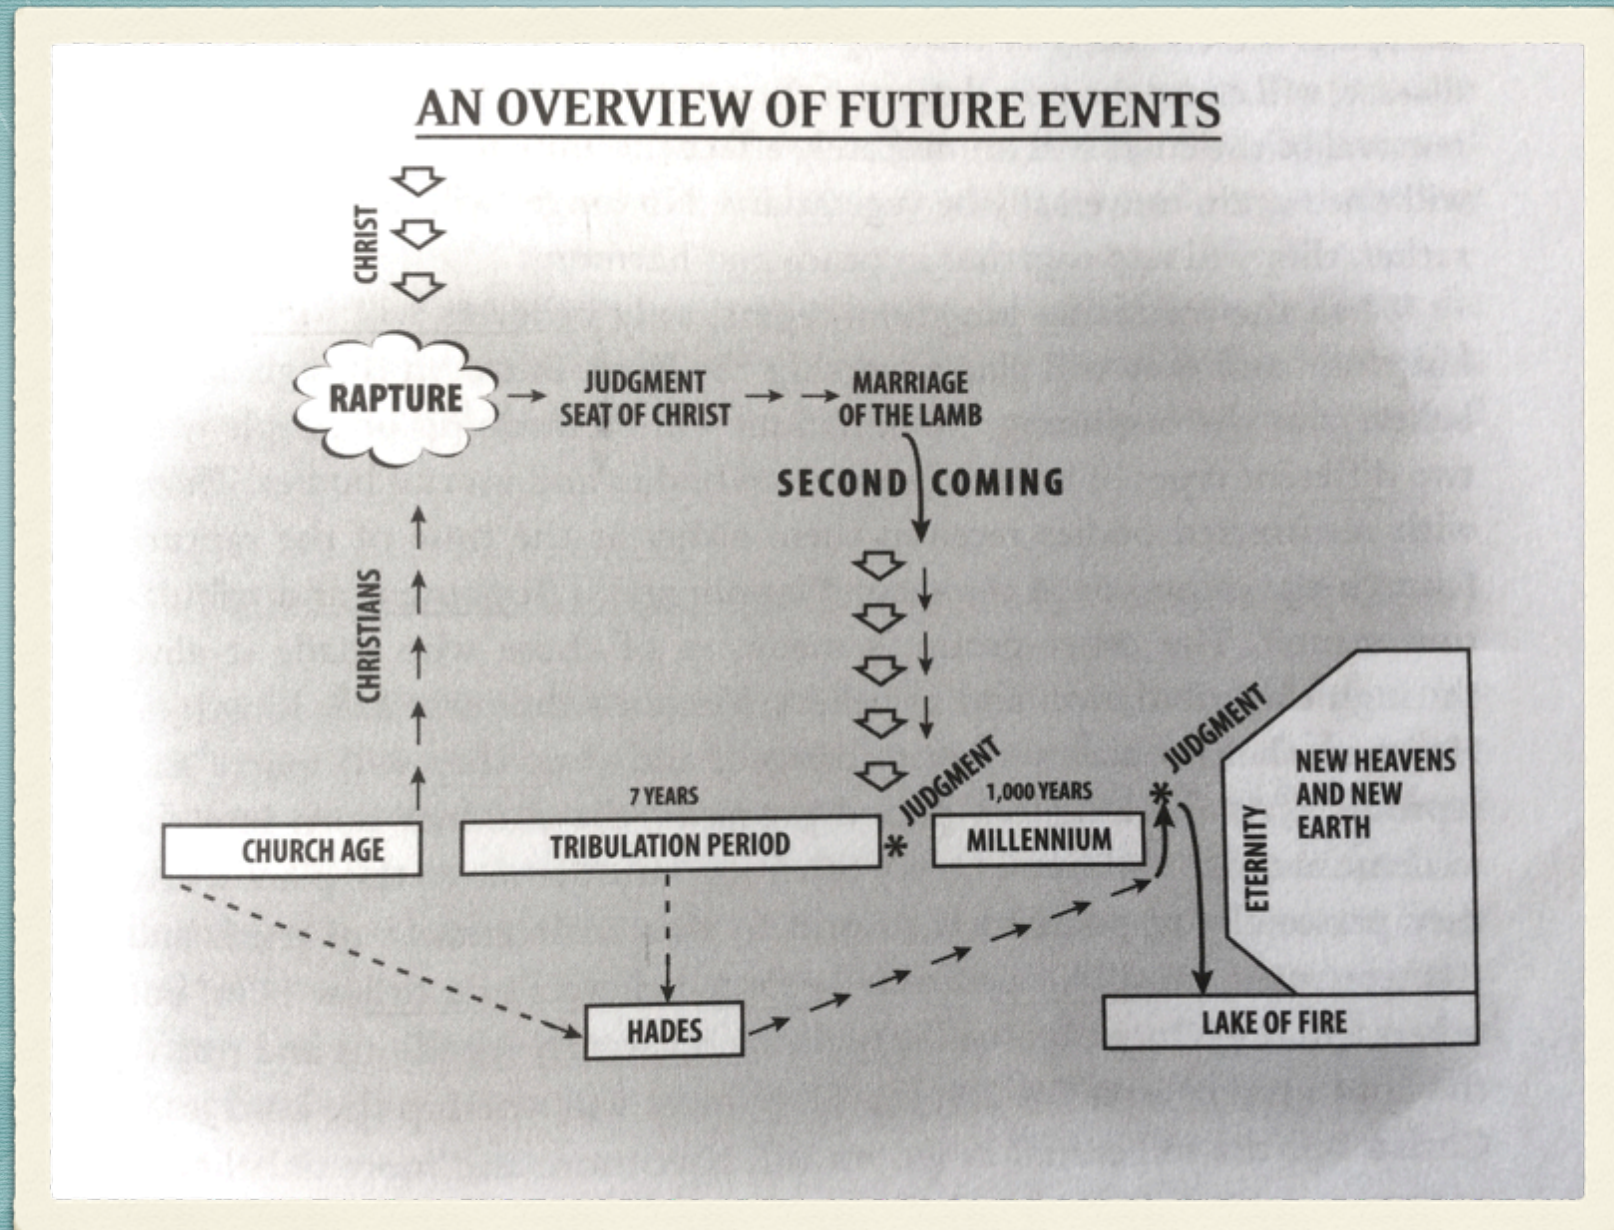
AN OVERVIEW OF FUTURE EVENTS

CHRIST

RAPTURE

JUDGMENT SEAT OF CHRIST

MARRIAGE OF THE LAMB

SECOND COMING

CHRISTIANS

7 YEARS

JUDGMENT

1,000 YEARS

JUDGMENT

CHURCH AGE

TRIBULATION PERIOD

MILLENNIUM

NEW HEAVENS AND NEW EARTH

ETERNITY

HADES

LAKE OF FIRE